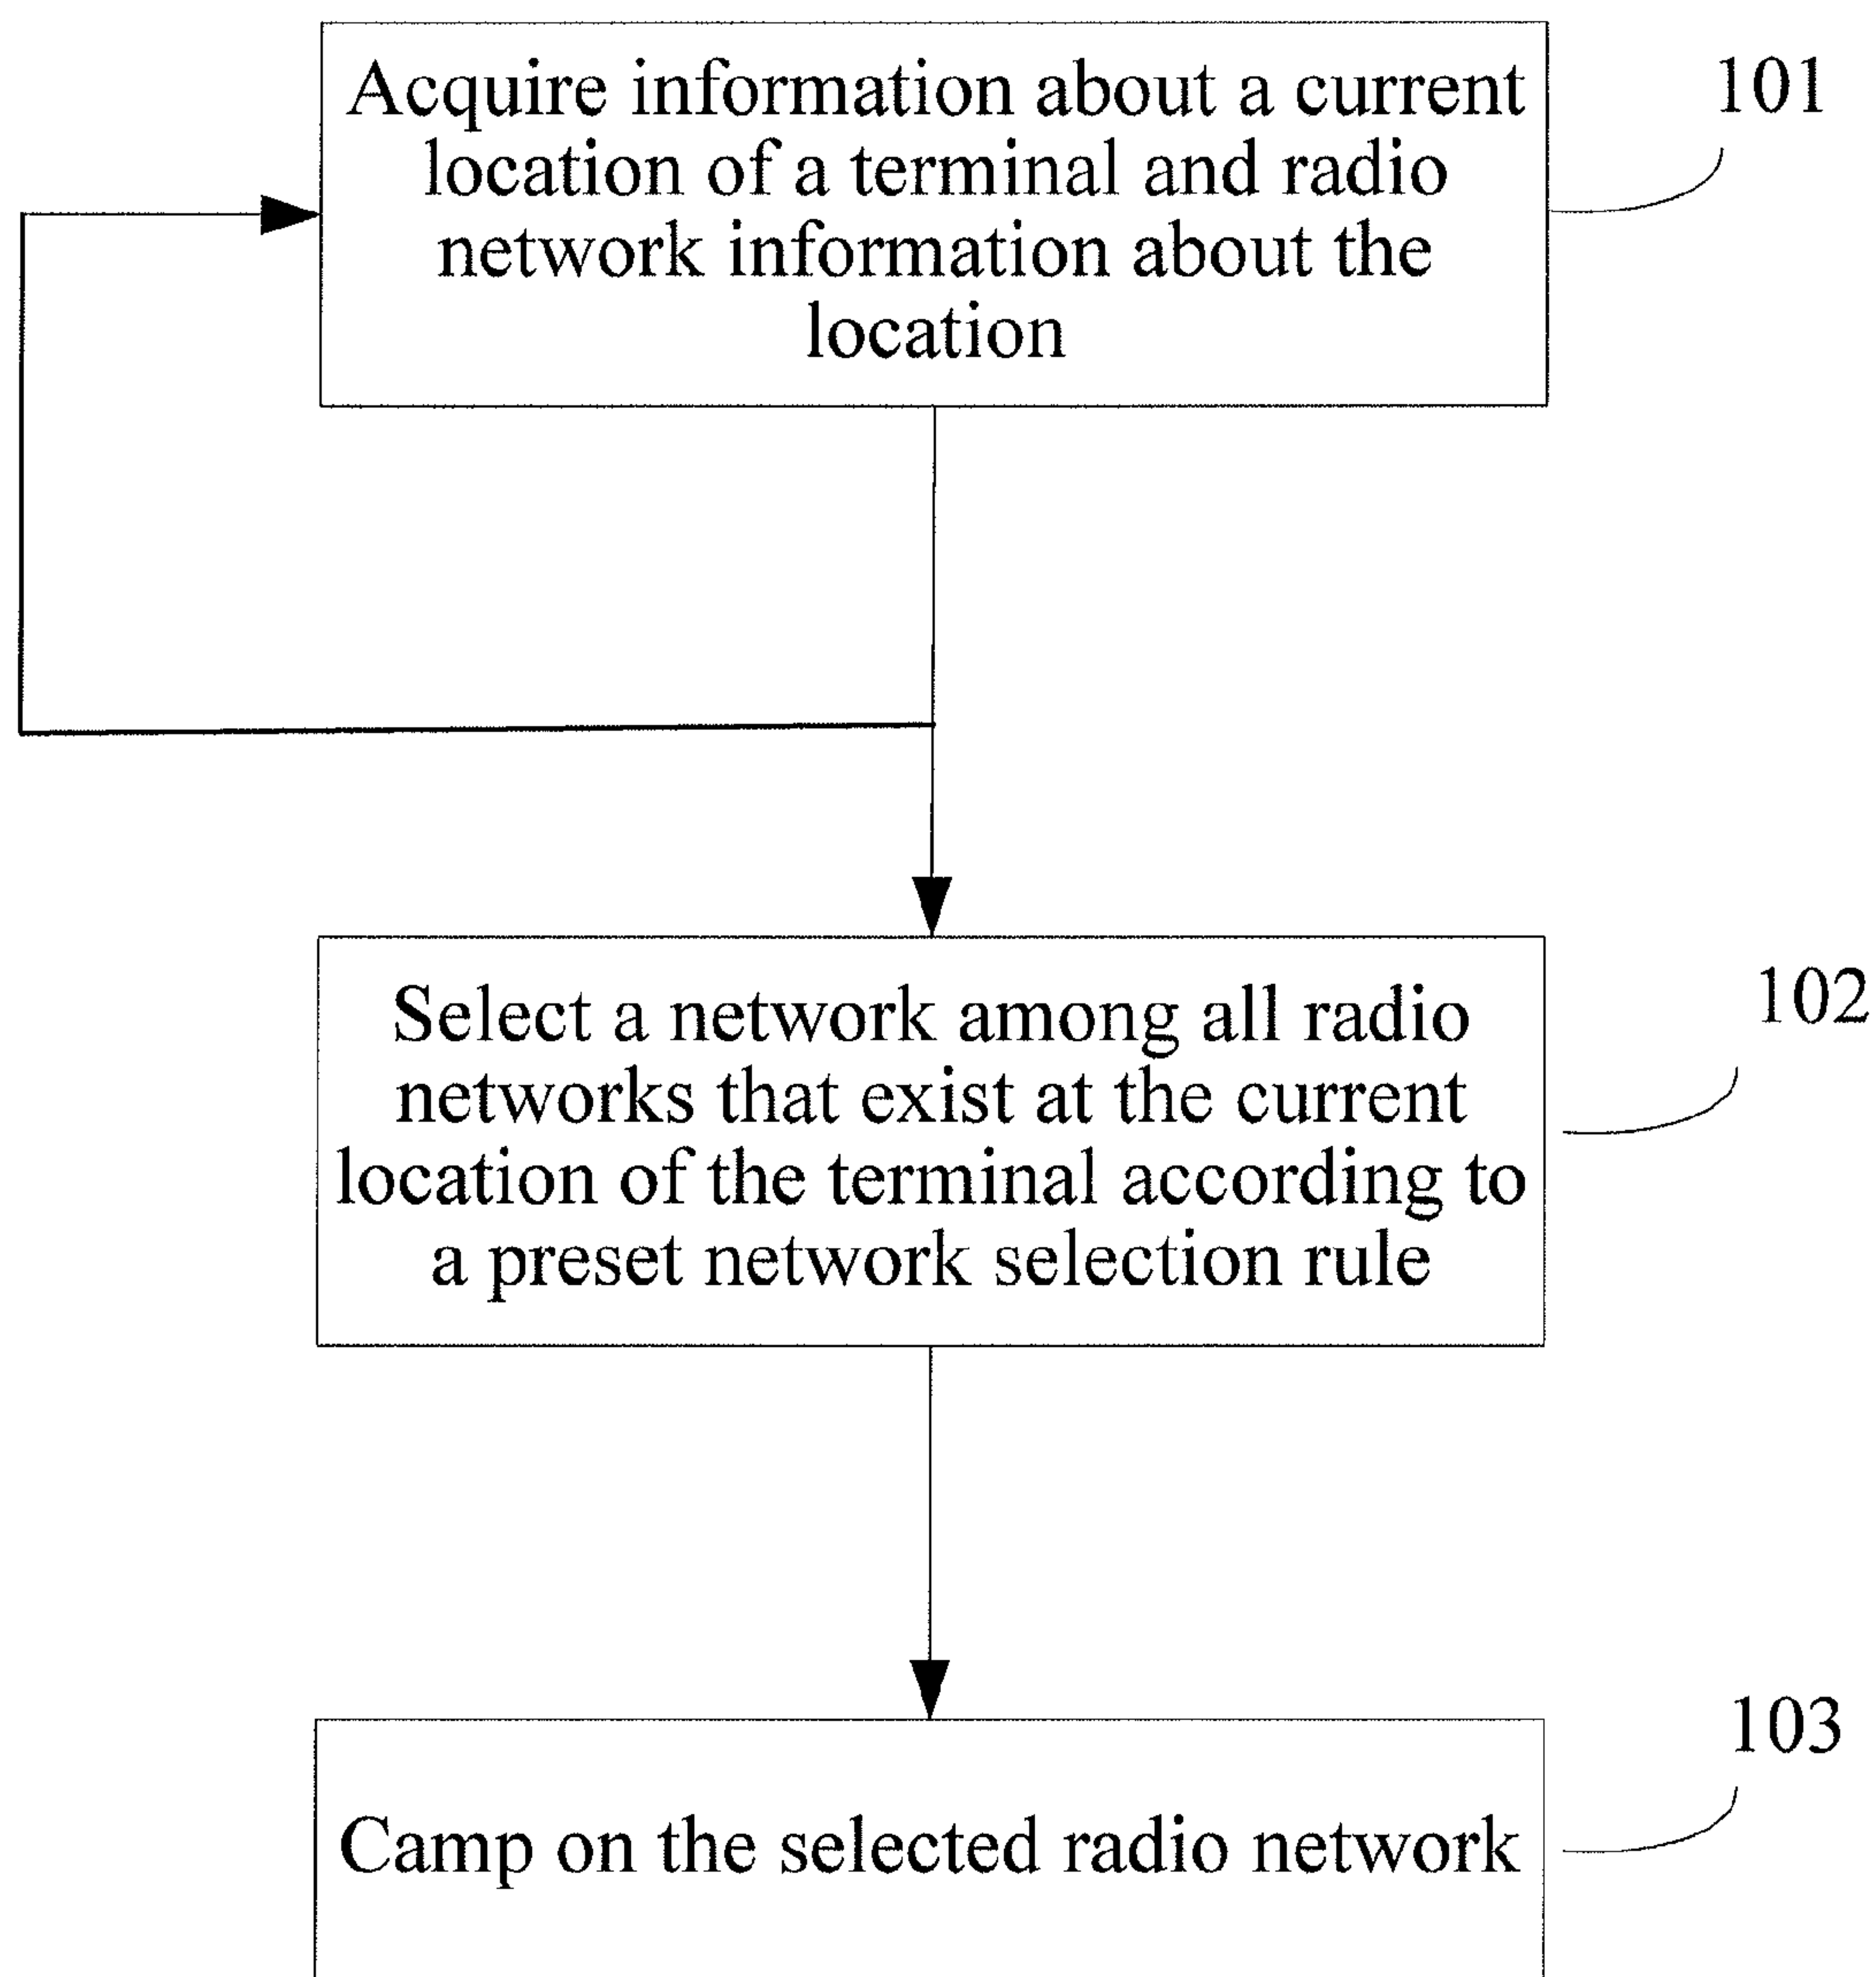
Acquire information about a current location of a terminal and radio network information about the location

101

Select a network among all radio networks that exist at the current location of the terminal according to a preset network selection rule

102

Camp on the selected radio network

103